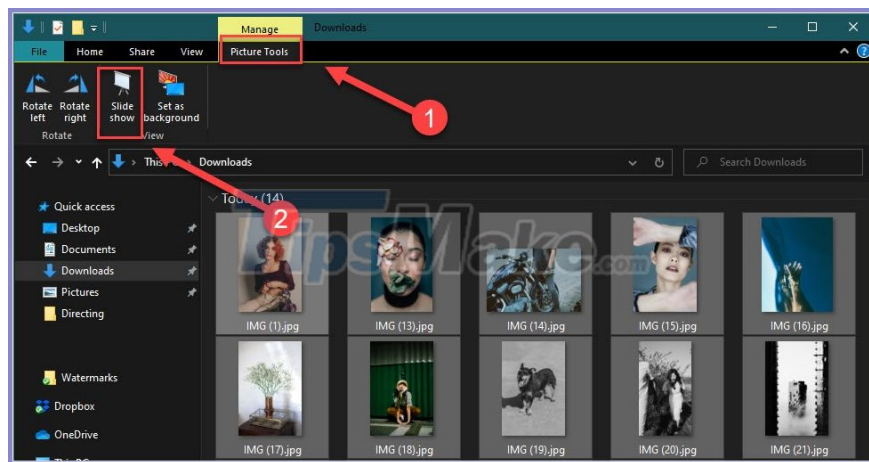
Manage
Downloads
File
Home
Share
View
Picture Tools
Rotate left
Rotate right
Slide show
Set as background
Rotate
View
1
2
This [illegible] › Downloads
Search Downloads
Quick access
Desktop
Documents
Downloads
Pictures
Directing
Watermarks
Dropbox
OneDrive
Today (14)
TipsMake.com
IMG (1).jpg
IMG (13).jpg
IMG (14).jpg
IMG (15).jpg
IMG (16).jpg
IMG (17).jpg
IMG (18).jpg
IMG (19).jpg
IMG (20).jpg
IMG (21).jpg